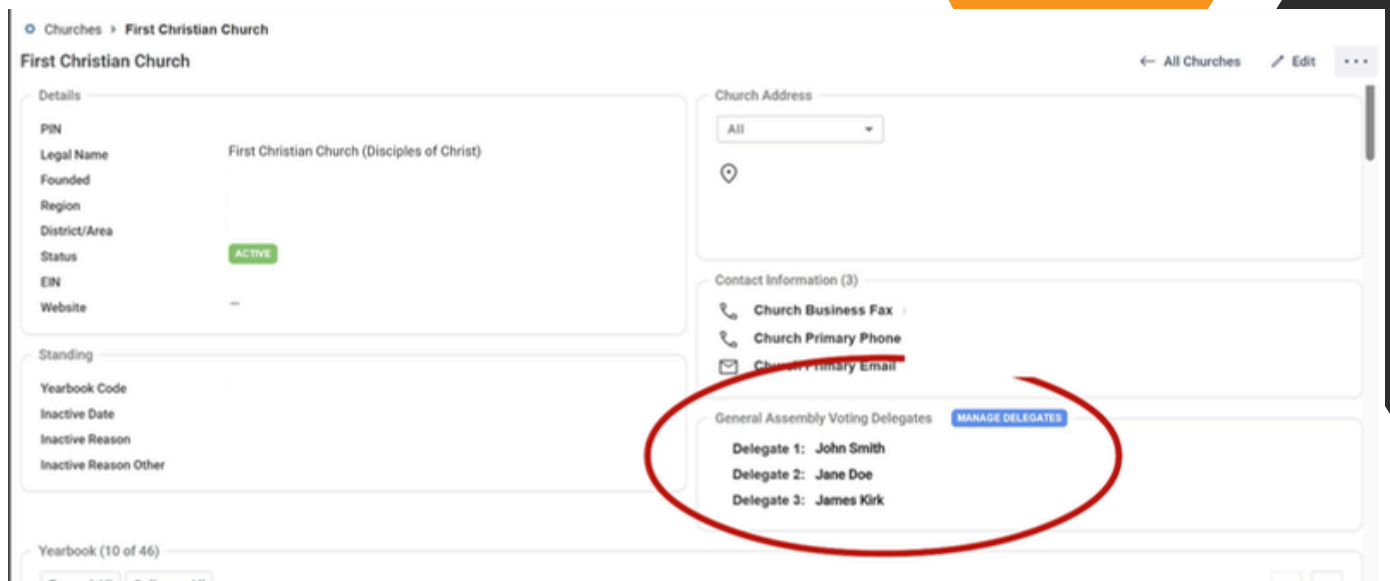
Churches > First Christian Church

First Christian Church

← All Churches Edit ···

Details

PIN

Legal Name First Christian Church (Disciples of Christ)

Founded

Region

District/Area

Status ACTIVE

EIN

Website —

Standing

Yearbook Code

Inactive Date

Inactive Reason

Inactive Reason Other

Church Address

All

Contact Information (3)

Church Business Fax

Church Primary Phone

Church Primary Email

General Assembly Voting Delegates MANAGE DELEGATES

Delegate 1: John Smith

Delegate 2: Jane Doe

Delegate 3: James Kirk

Yearbook (10 of 46)

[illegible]